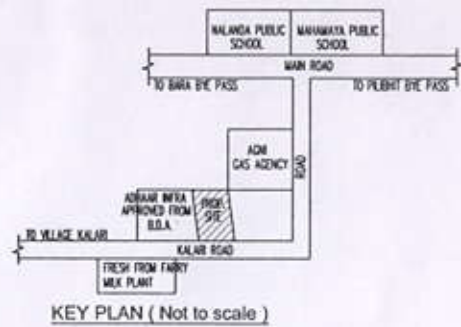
NALANDA PUBLIC SCHOOL

MAHAMAYA PUBLIC SCHOOL

MAIN ROAD

TO BARA BYE PASS

TO PILIBHIT BYE PASS

AGNI GAS AGENCY

ROAD

ADINATH INFRA APPROVED FROM B.D.A.

PROP. SITE

TO VILLAGE KALAR

KALAR ROAD

FRESH FROM FARMY MILK PLANT

KEY PLAN ( Not to scale )